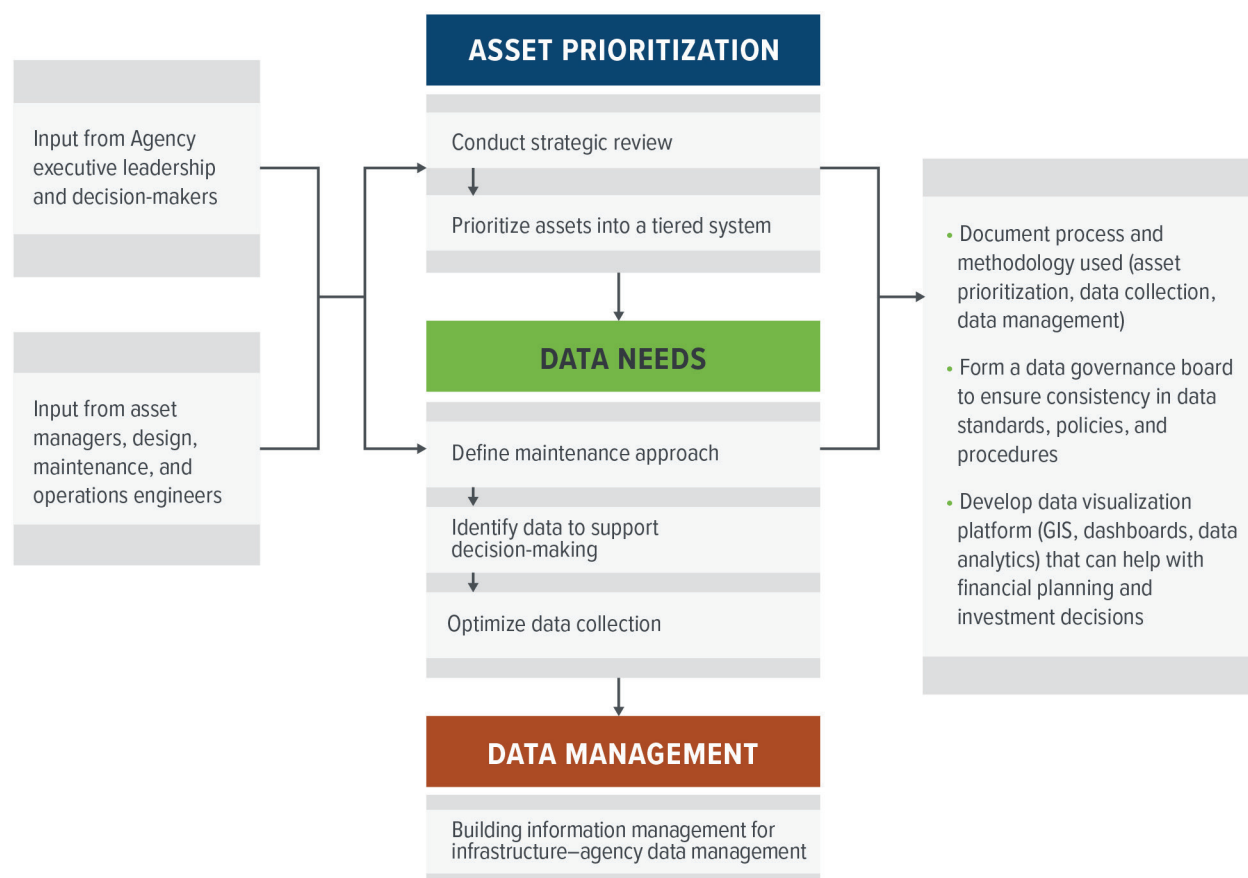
Input from Agency executive leadership and decision-makers

Input from asset managers, design, maintenance, and operations engineers

ASSET PRIORITIZATION

Conduct strategic review

Prioritize assets into a tiered system

DATA NEEDS

Define maintenance approach

Identify data to support decision-making

Optimize data collection

DATA MANAGEMENT

Building information management for infrastructure–agency data management

• Document process and methodology used (asset prioritization, data collection, data management)

• Form a data governance board to ensure consistency in data standards, policies, and procedures

• Develop data visualization platform (GIS, dashboards, data analytics) that can help with financial planning and investment decisions